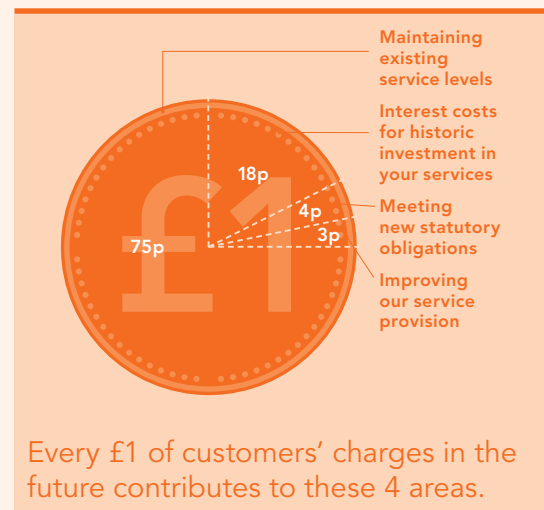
Maintaining existing service levels

Interest costs for historic investment in your services

Meeting new statutory obligations

Improving our service provision

£1

18p

4p

3p

75p

Every £1 of customers' charges in the future contributes to these 4 areas.